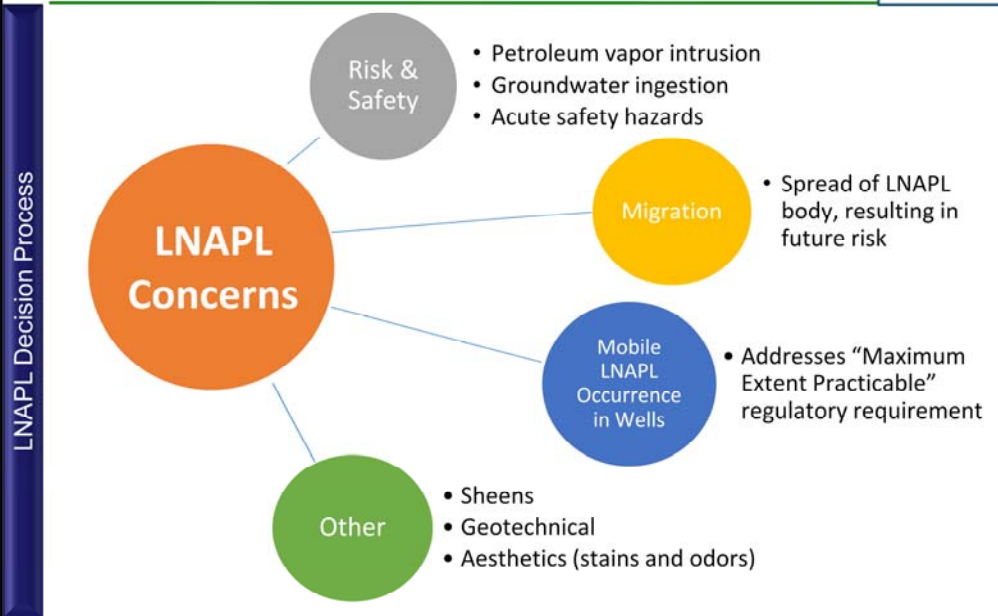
LNAPL Decision Process

LNAPL Concerns

Risk & Safety

• Petroleum vapor intrusion
• Groundwater ingestion
• Acute safety hazards

Migration

• Spread of LNAPL body, resulting in future risk

Mobile LNAPL Occurrence in Wells

• Addresses "Maximum Extent Practicable" regulatory requirement

Other

• Sheens
• Geotechnical
• Aesthetics (stains and odors)